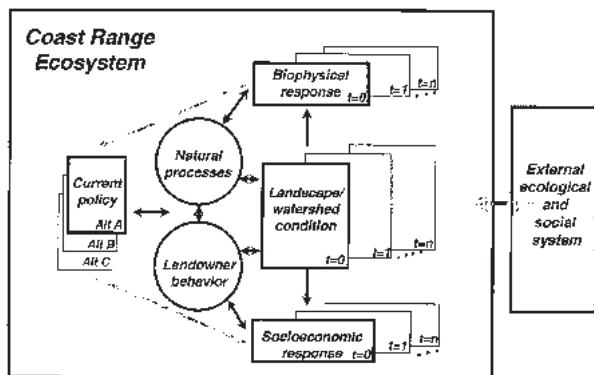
Coast Range Ecosystem

Biophysical response
t=0
t=1
t=n

Natural processes

Current policy
Alt A
Alt B
Alt C

Landscape/ watershed condition
t=0
t=1
t=n

Landowner behavior

Socioeconomic response
t=0
t=1
t=n

External ecological and social system